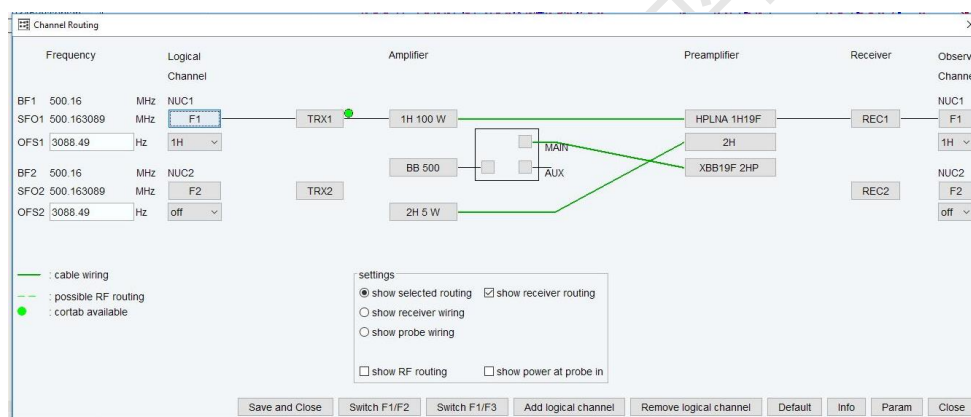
Channel Routing

Frequency | Logical Channel | Amplifier | Preamplifier | Receiver | Observ Channe

BF1 500.16 MHz NUC1
SFO1 500.163089 MHz F1
OFS1 3088.49 Hz 1H

TRX1
1H 100 W
HPLNA 1H19F
REC1
NUC1
F1
1H

2H
MAIN
BB 500
AUX
XBB19F 2HP

BF2 500.16 MHz NUC2
SFO2 500.163089 MHz F2
OFS2 3088.49 Hz off

TRX2
REC2
NUC2
F2
off

2H 5 W

: cable wiring
: possible RF routing
: cortab available

settings
show selected routing
show receiver routing
show receiver wiring
show probe wiring
show RF routing
show power at probe in

Save and Close | Switch F1/F2 | Switch F1/F3 | Add logical channel | Remove logical channel | Default | Info | Param | Close